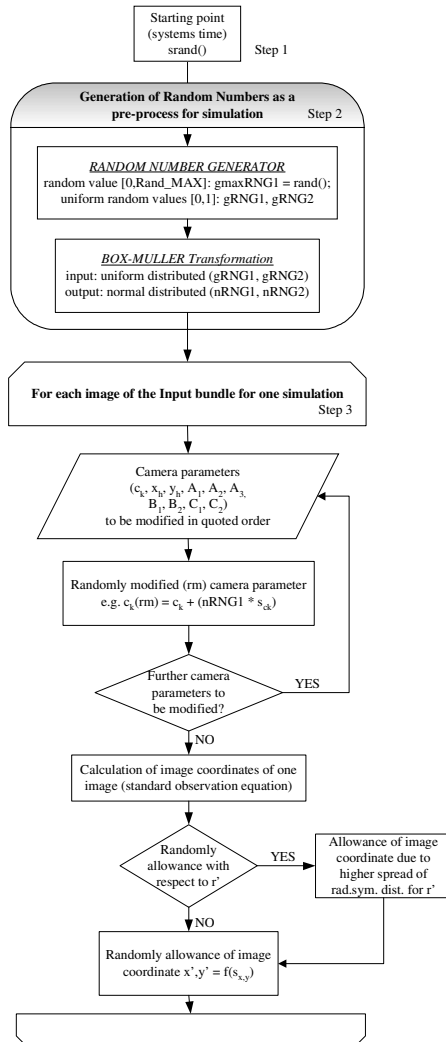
Starting point (systems time) srand()

Step 1

Generation of Random Numbers as a pre-process for simulation

Step 2

RANDOM NUMBER GENERATOR
random value [0,Rand_MAX]: gmaxRNG1 = rand();
uniform random values [0,1]: gRNG1, gRNG2

BOX-MULLER Transformation
input: uniform distributed (gRNG1, gRNG2)
output: normal distributed (nRNG1, nRNG2)

For each image of the Input bundle for one simulation

Step 3

Camera parameters ($c_k$, $x_h$, $y_h$, $A_1$, $A_2$, $A_3$, $B_1$, $B_2$, $C_1$, $C_2$) to be modified in quoted order

Randomly modified (rm) camera parameter
e.g. $c_k(rm) = c_k + (nRNG1 * s_{ck})$

Further camera parameters to be modified?

YES

NO

Calculation of image coordinates of one image (standard observation equation)

Randomly allowance with respect to r'

YES

Allowance of image coordinate due to higher spread of rad.sym. dist. for r'

NO

Randomly allowance of image coordinate x',y' = $f(s_{x,y})$